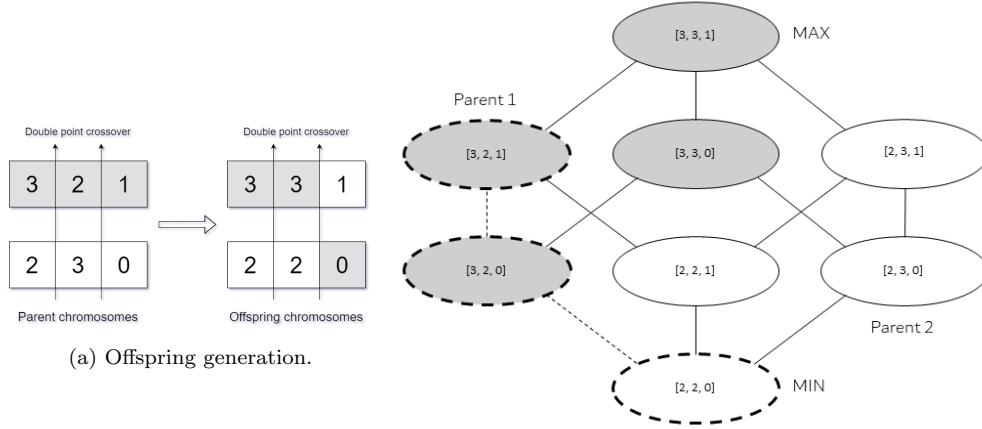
Double point crossover

| 3 | 2 | 1 |
|---|---|---|

| 2 | 3 | 0 |
|---|---|---|

Parent chromosomes

Double point crossover

| 3 | 3 | 1 |
|---|---|---|

| 2 | 2 | 0 |
|---|---|---|

Offspring chromosomes

(a) Offspring generation.

[3, 3, 1] MAX

Parent 1

[3, 2, 1]

[3, 3, 0]

[2, 3, 1]

[3, 2, 0]

[2, 2, 1]

[2, 3, 0]

Parent 2

[2, 2, 0] MIN